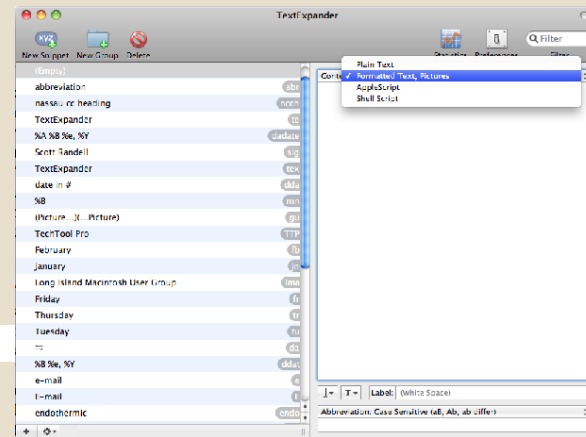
TextExpander

New Snippet New Group Delete

Filter

(Empty)
abbreviation abr
nassau cc heading ncch
TextExpander te
%A %B %e, %Y ddate
Scott Randell sig
TextExpander tex
date in # dda
%B mo
(Picture...)(...Picture) gu
TechTool Pro TTP
February fb
January ja
Long Island Macintosh User Group lmu
Friday fr
Thursday th
Tuesday tu
:: dz
%B %e, %Y dday
e-mail e
E-mail E
endothermic endo

Plain Text
✓ Formatted Text, Pictures
AppleScript
Shell Script

Label: (White Space)

Abbreviation: Case Sensitive (aB, Ab, ab differ)